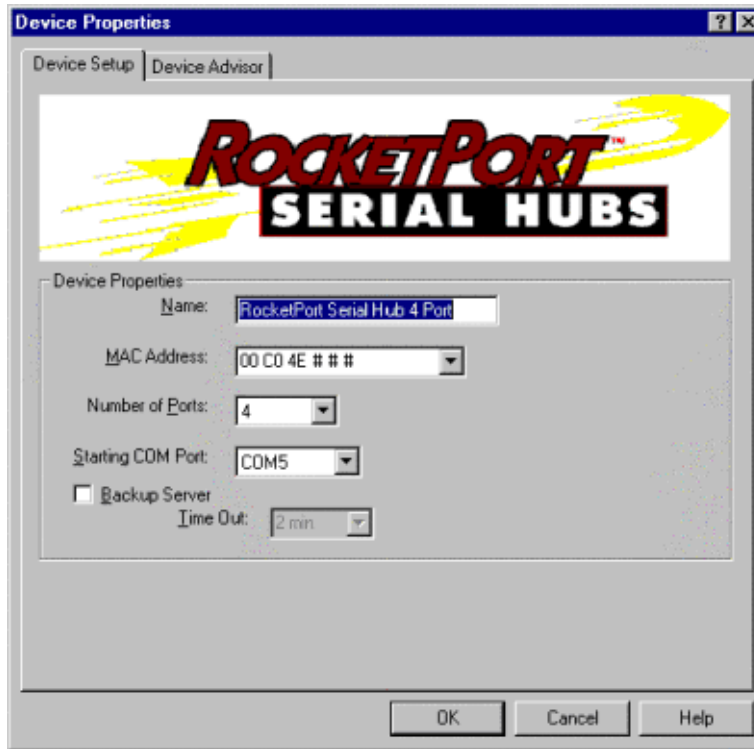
Device Properties

? ×

Device Setup | Device Advisor

ROCKETPORT™
SERIAL HUBS

Device Properties

Name: RocketPort Serial Hub 4 Port

MAC Address: 00 C0 4E # # #

Number of Ports: 4

Starting COM Port: COM5

Backup Server

Time Out: 2 min

OK | Cancel | Help